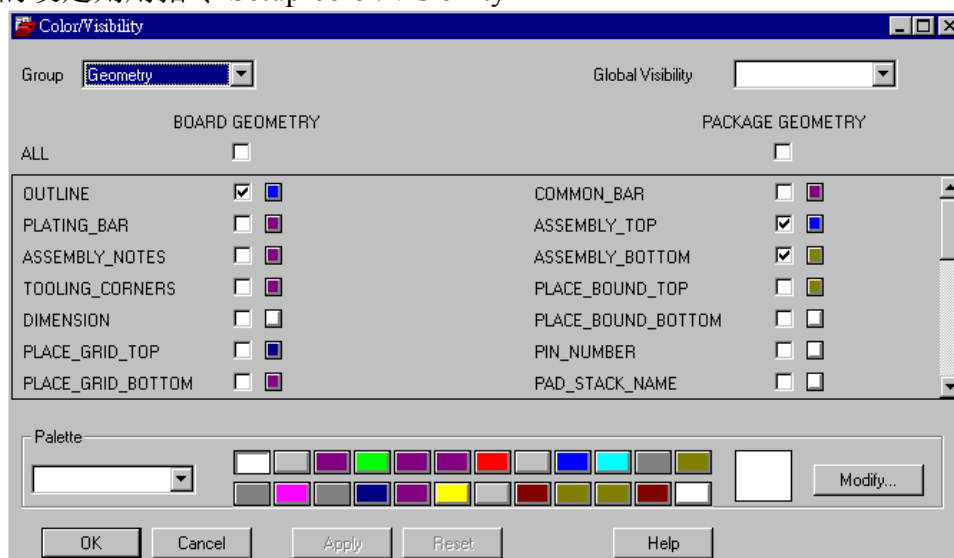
Color/Visibility

Group Geometry

Global Visibility

BOARD GEOMETRY

PACKAGE GEOMETRY

ALL

OUTLINE
PLATING_BAR
ASSEMBLY_NOTES
TOOLING_CORNERS
DIMENSION
PLACE_GRID_TOP
PLACE_GRID_BOTTOM

COMMON_BAR
ASSEMBLY_TOP
ASSEMBLY_BOTTOM
PLACE_BOUND_TOP
PLACE_BOUND_BOTTOM
PIN_NUMBER
PAD_STACK_NAME

Palette

Modify...

OK Cancel Apply Reset Help